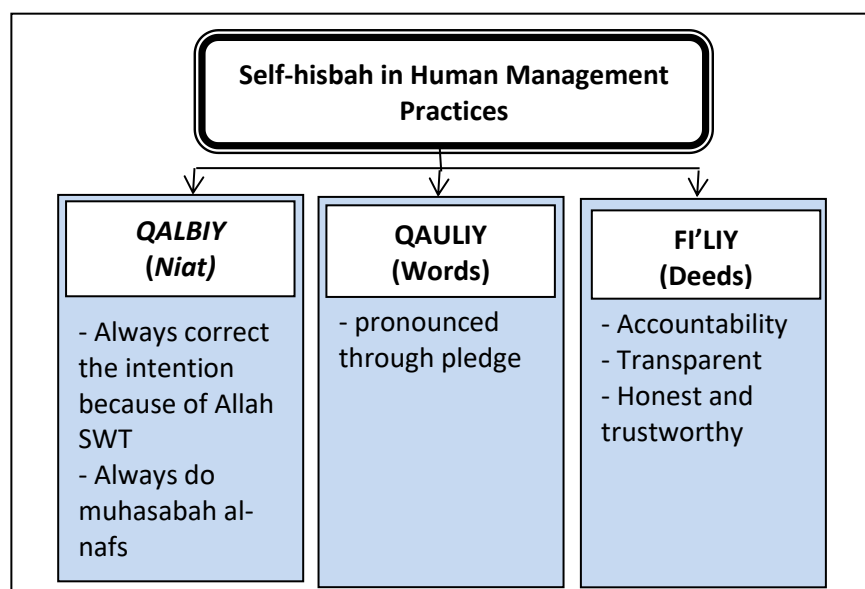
Self-hisbah in Human Management Practices

QALBIY (Niat)

- Always correct the intention because of Allah SWT
- Always do muhasabah al-nafs

QAULIY (Words)

- pronounced through pledge

FI'LIY (Deeds)

- Accountability
- Transparent
- Honest and trustworthy